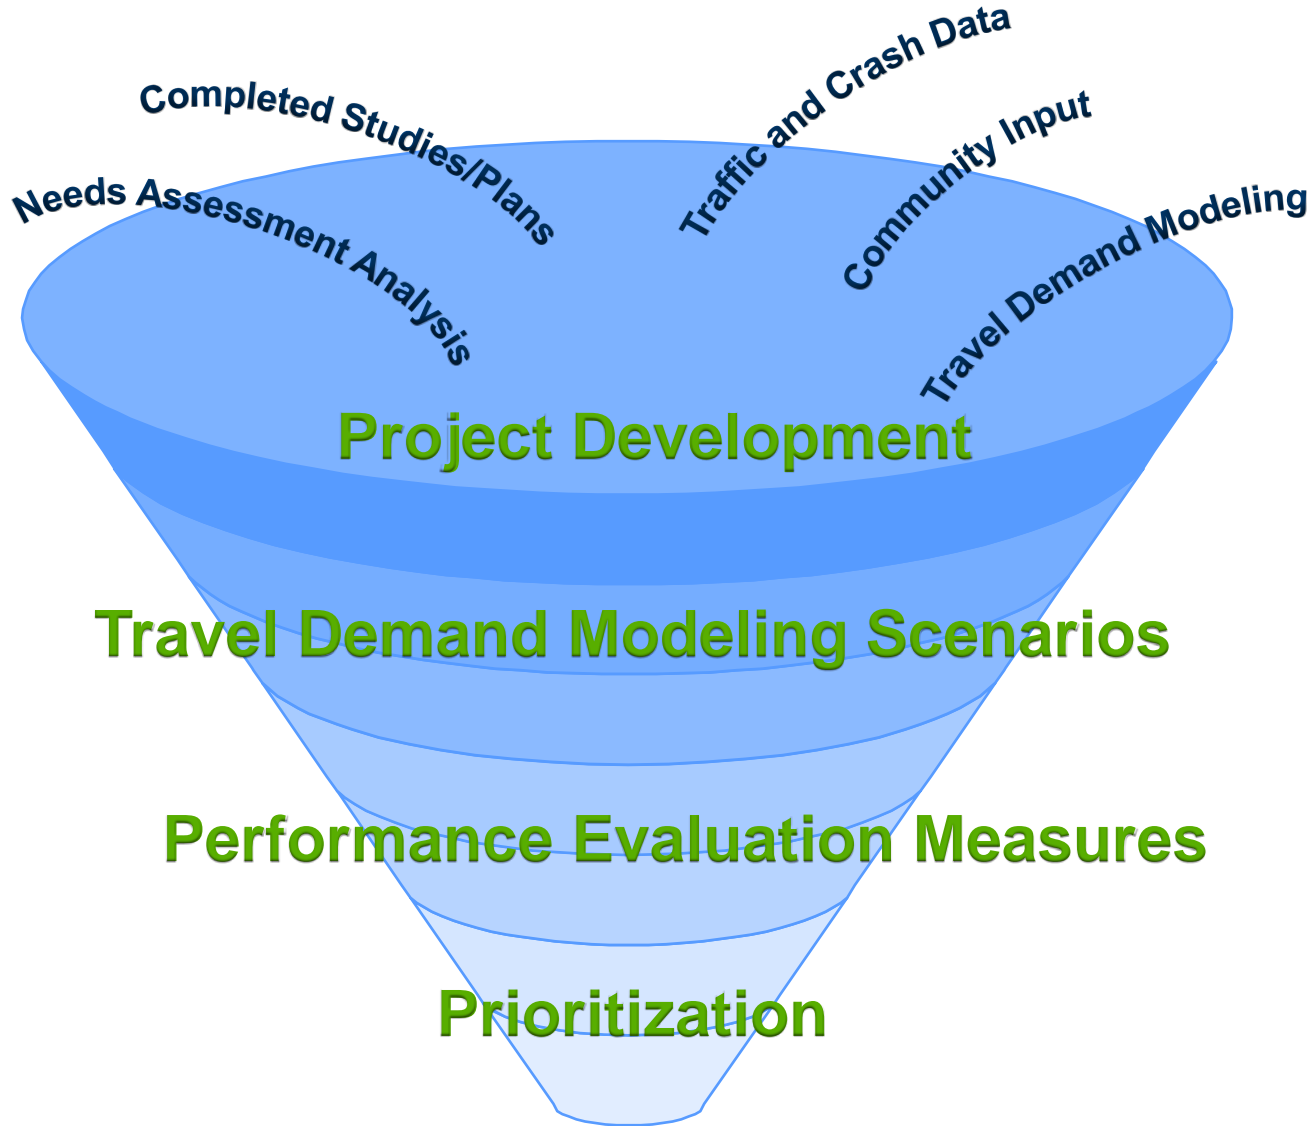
Needs Assessment Analysis

Completed Studies/Plans

Traffic and Crash Data

Community Input

Travel Demand Modeling

Project Development

Travel Demand Modeling Scenarios

Performance Evaluation Measures

Prioritization